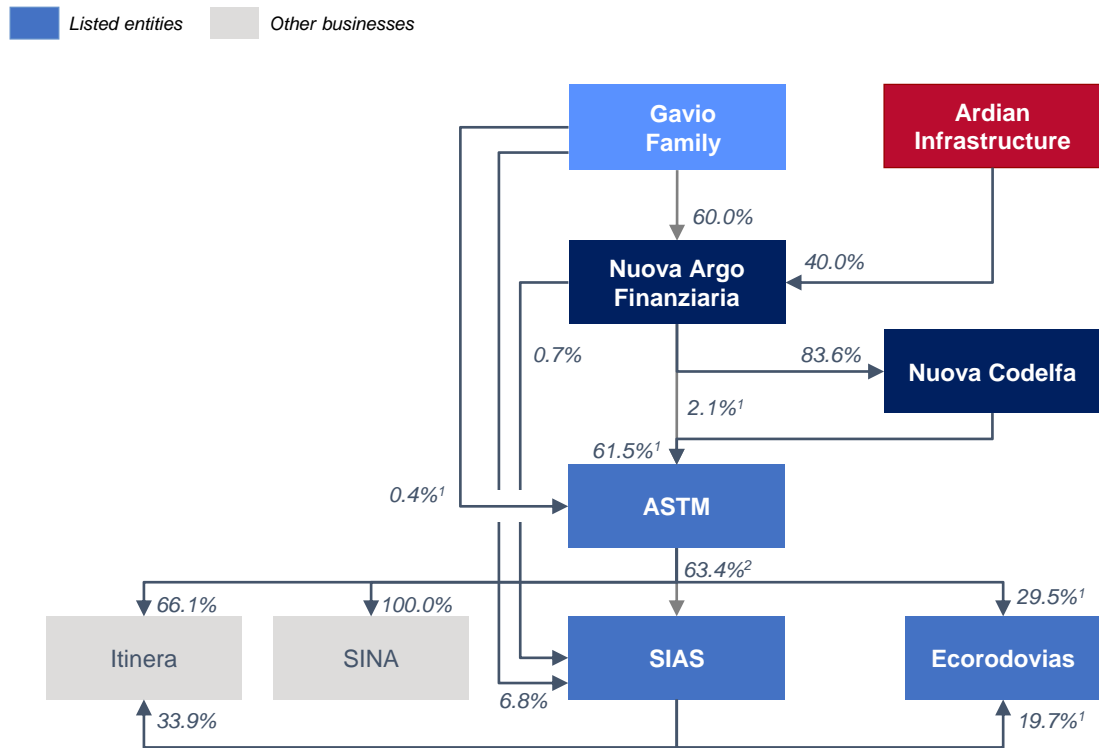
Listed entities
Other businesses

Gavio Family
Ardian Infrastructure
60.0%
Nuova Argo Finanziaria
40.0%
0.7%
83.6%
Nuova Codelfa
$2.1\%^1$
$61.5\%^1$
$0.4\%^1$
ASTM
$63.4\%^2$
66.1%
100.0%
$29.5\%^1$
Itinera
SINA
SIAS
Ecorodovias
33.9%
6.8%
$19.7\%^1$